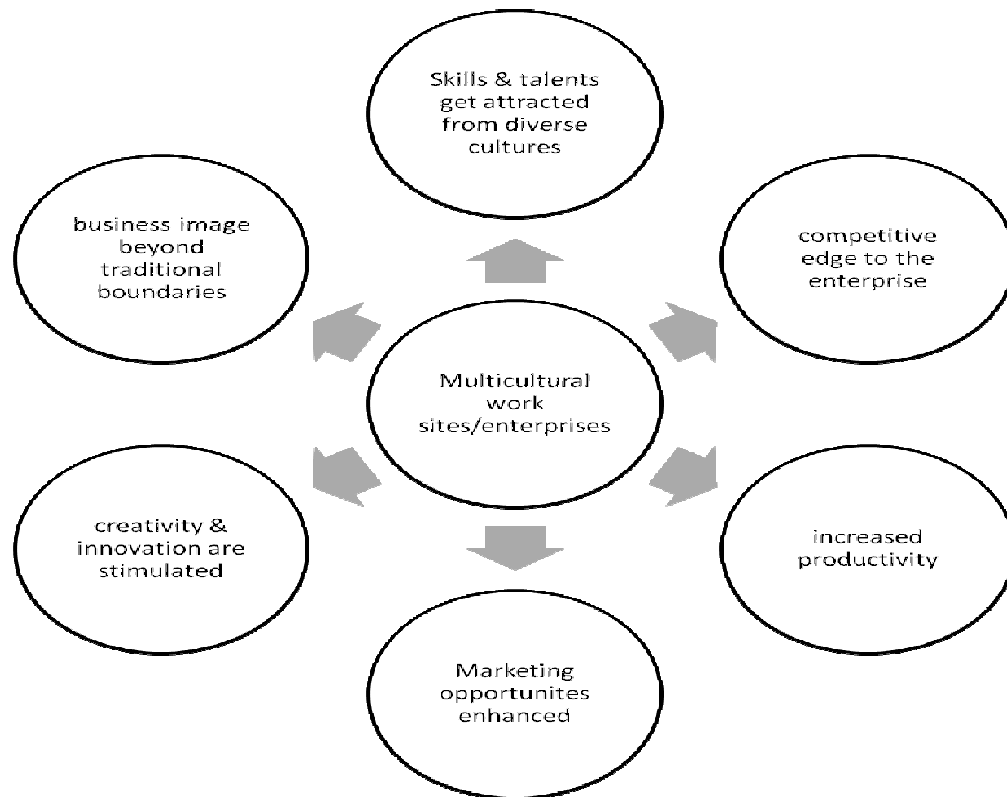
Skills & talents get attracted from diverse cultures

business image beyond traditional boundaries

competitive edge to the enterprise

Multicultural work sites/enterprises

creativity & innovation are stimulated

increased productivity

Marketing opportunites enhanced